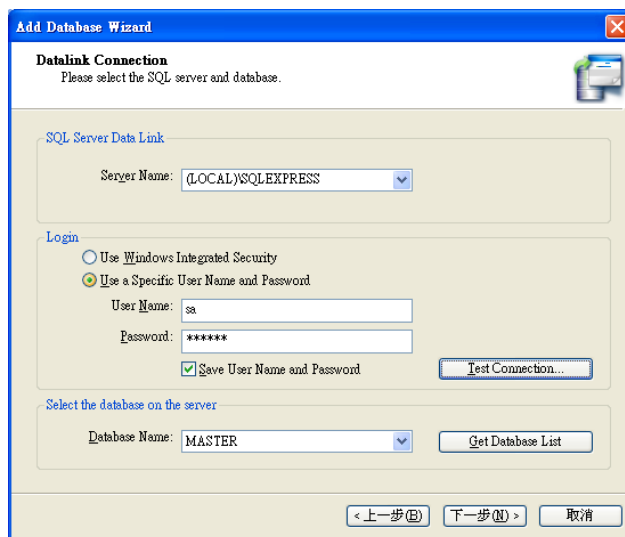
Add Database Wizard

Datalink Connection
Please select the SQL server and database.

SQL Server Data Link

Server Name: (LOCAL)\SQLEXPRESS

Login

Use Windows Integrated Security

Use a Specific User Name and Password

User Name: sa

Password: ******

Save User Name and Password

Test Connection...

Select the database on the server

Database Name: MASTER

Get Database List

< 上一步(B)

下一步(N) >

取消